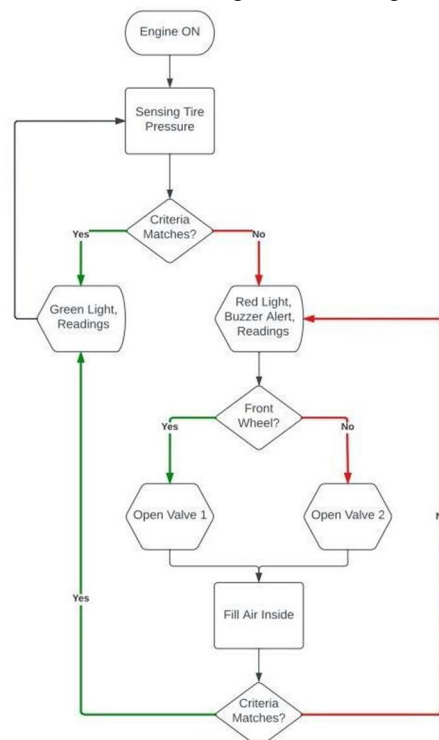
Engine ON

Sensing Tire Pressure

Criteria Matches?

Yes

No

Green Light, Readings

Red Light, Buzzer Alert, Readings

Front Wheel?

Yes

No

Open Valve 1

Open Valve 2

N

Yes

Fill Air Inside

Criteria Matches?